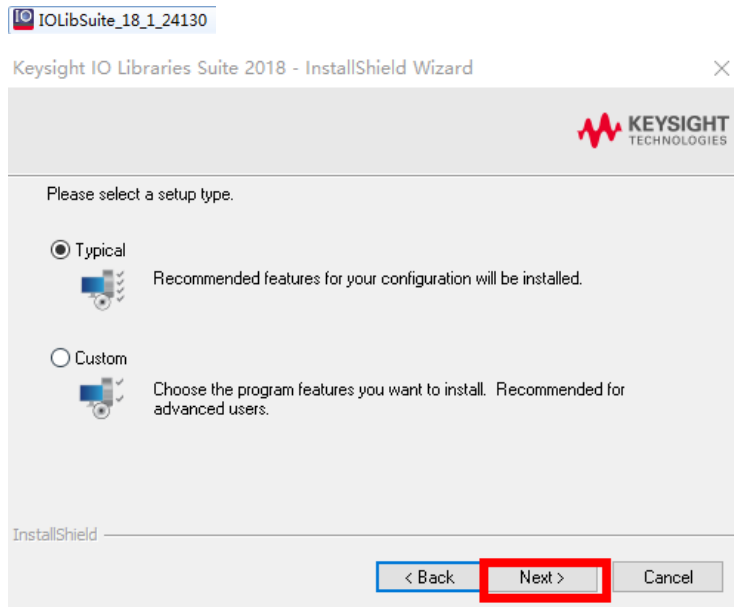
IO IOLibSuite_18_1_24130

Keysight IO Libraries Suite 2018 - InstallShield Wizard

KEYSIGHT TECHNOLOGIES

Please select a setup type.

Typical

Recommended features for your configuration will be installed.

Custom

Choose the program features you want to install. Recommended for advanced users.

InstallShield

< Back
Next >
Cancel